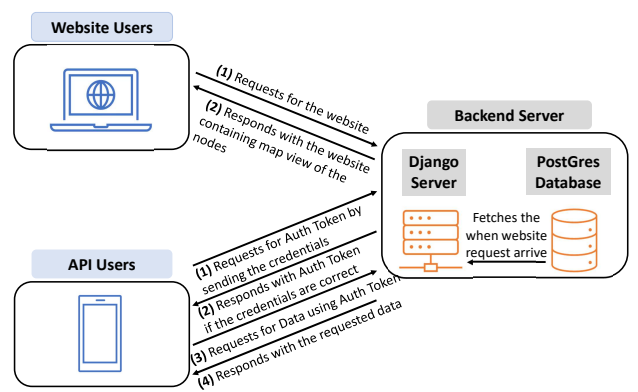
Website Users

(1) Requests for the website

(2) Responds with the website containing map view of the nodes

Backend Server

Django Server

PostGres Database

Fetches the when website request arrive

API Users

(1) Requests for Auth Token by sending the credentials

(2) Responds with Auth Token if the credentials are correct

(3) Requests for Data using Auth Token

(4) Responds with the requested data